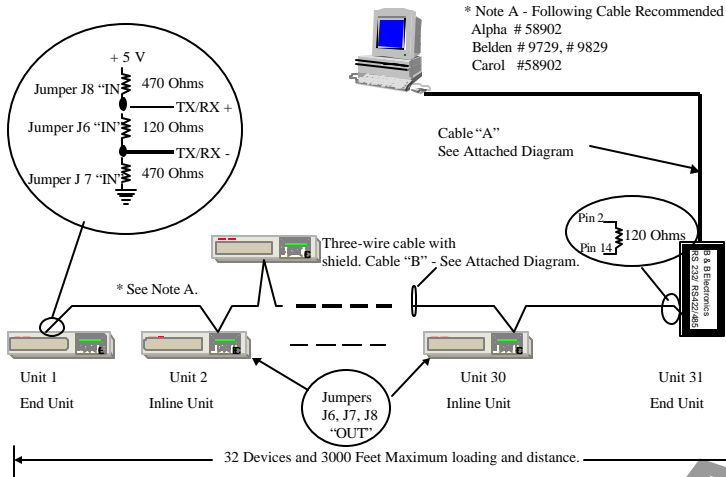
* Note A - Following Cable Recommended
Alpha # 58902
Belden # 9729, # 9829
Carol #58902

+ 5 V
Jumper J8 "IN" 470 Ohms
TX/RX +
Jumper J6 "IN" 120 Ohms
TX/RX -
Jumper J 7 "IN" 470 Ohms

Cable "A"
See Attached Diagram

Pin 2
Pin 14
120 Ohms

B & B Electronics
RS 232 /RS422/485

Three-wire cable with shield. Cable "B" - See Attached Diagram.

* See Note A.

Unit 1
End Unit

Unit 2
Inline Unit

Jumpers
J6, J7, J8
"OUT"

Unit 30
Inline Unit

Unit 31
End Unit

32 Devices and 3000 Feet Maximum loading and distance.